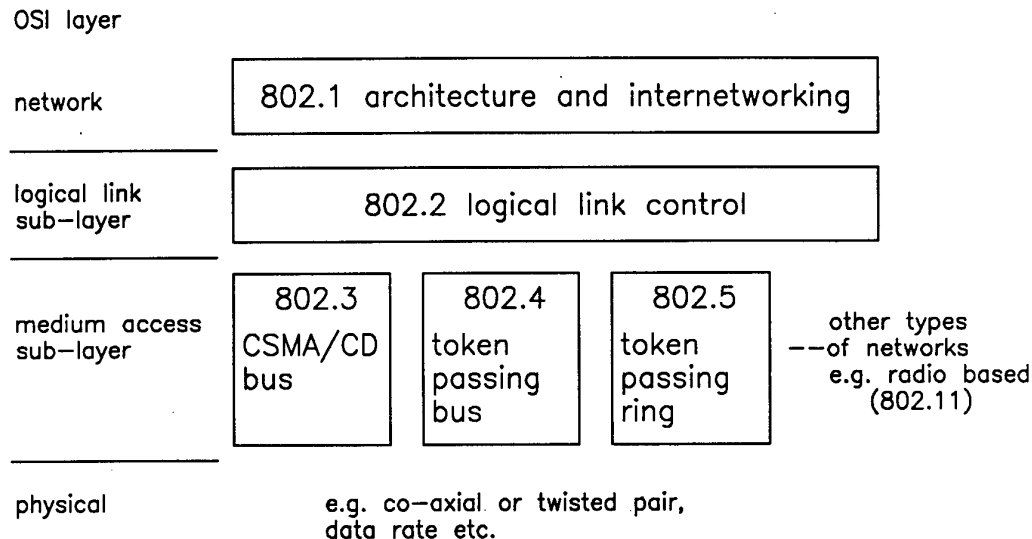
OSI layer

network

802.1 architecture and internetworking

logical link sub–layer

802.2 logical link control

medium access sub–layer

802.3 CSMA/CD bus

802.4 token passing bus

802.5 token passing ring

other types --of networks e.g. radio based (802.11)

physical

e.g. co–axial or twisted pair, data rate etc.